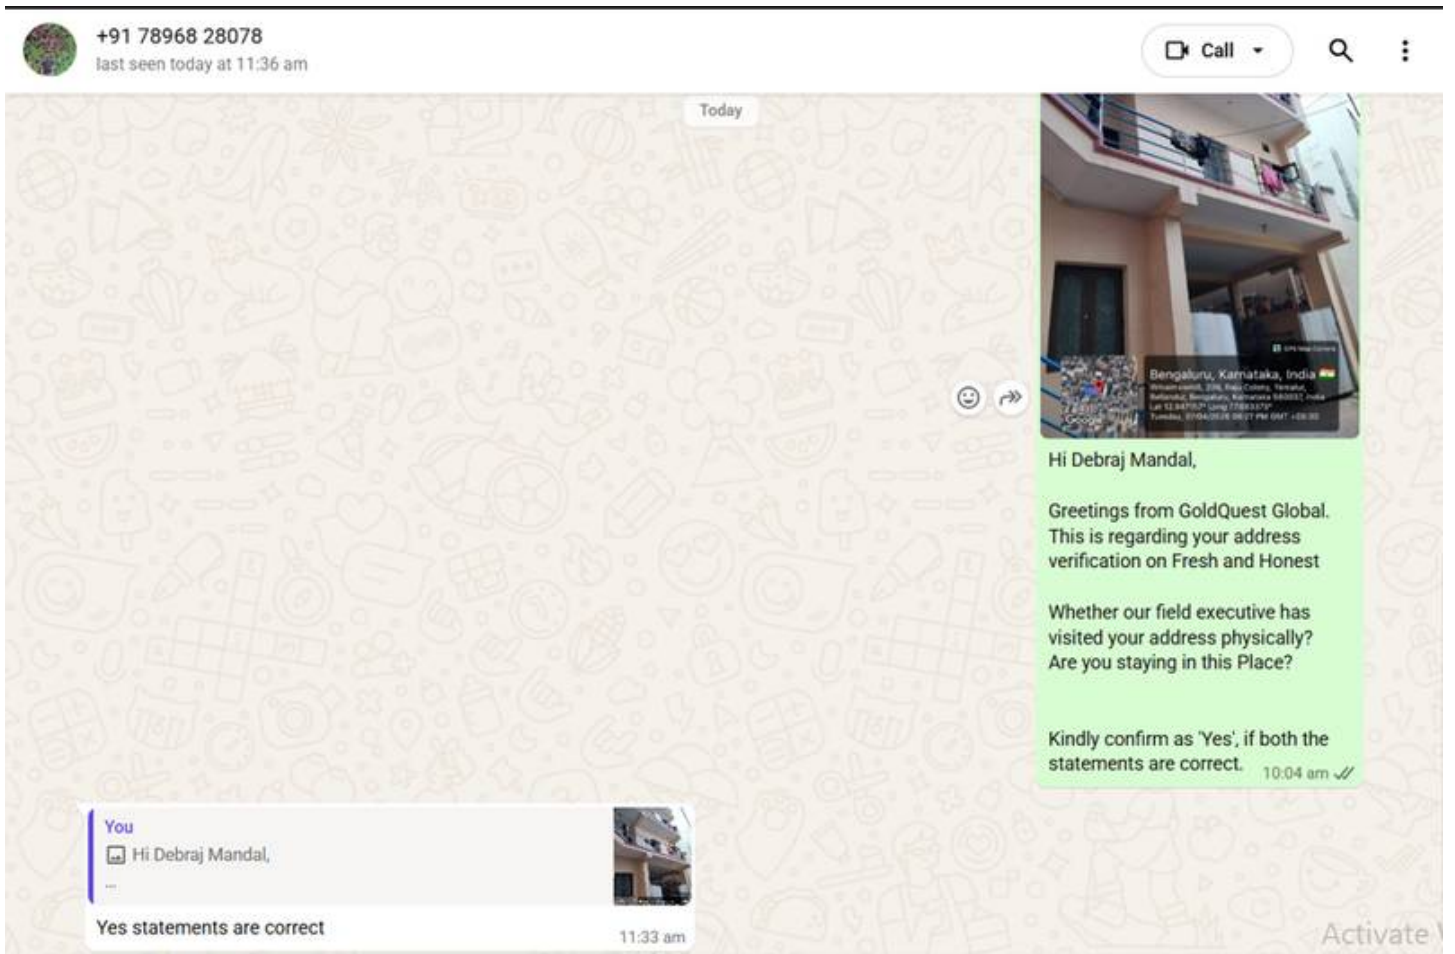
+91 78968 28078
last seen today at 11:36 am

Call

Today

Bengaluru, Karnataka, India
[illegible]

Hi Debraj Mandal,

Greetings from GoldQuest Global. This is regarding your address verification on Fresh and Honest

Whether our field executive has visited your address physically? Are you staying in this Place?

Kindly confirm as 'Yes', if both the statements are correct.
10:04 am

You
Hi Debraj Mandal,
...
Yes statements are correct
11:33 am

Activate